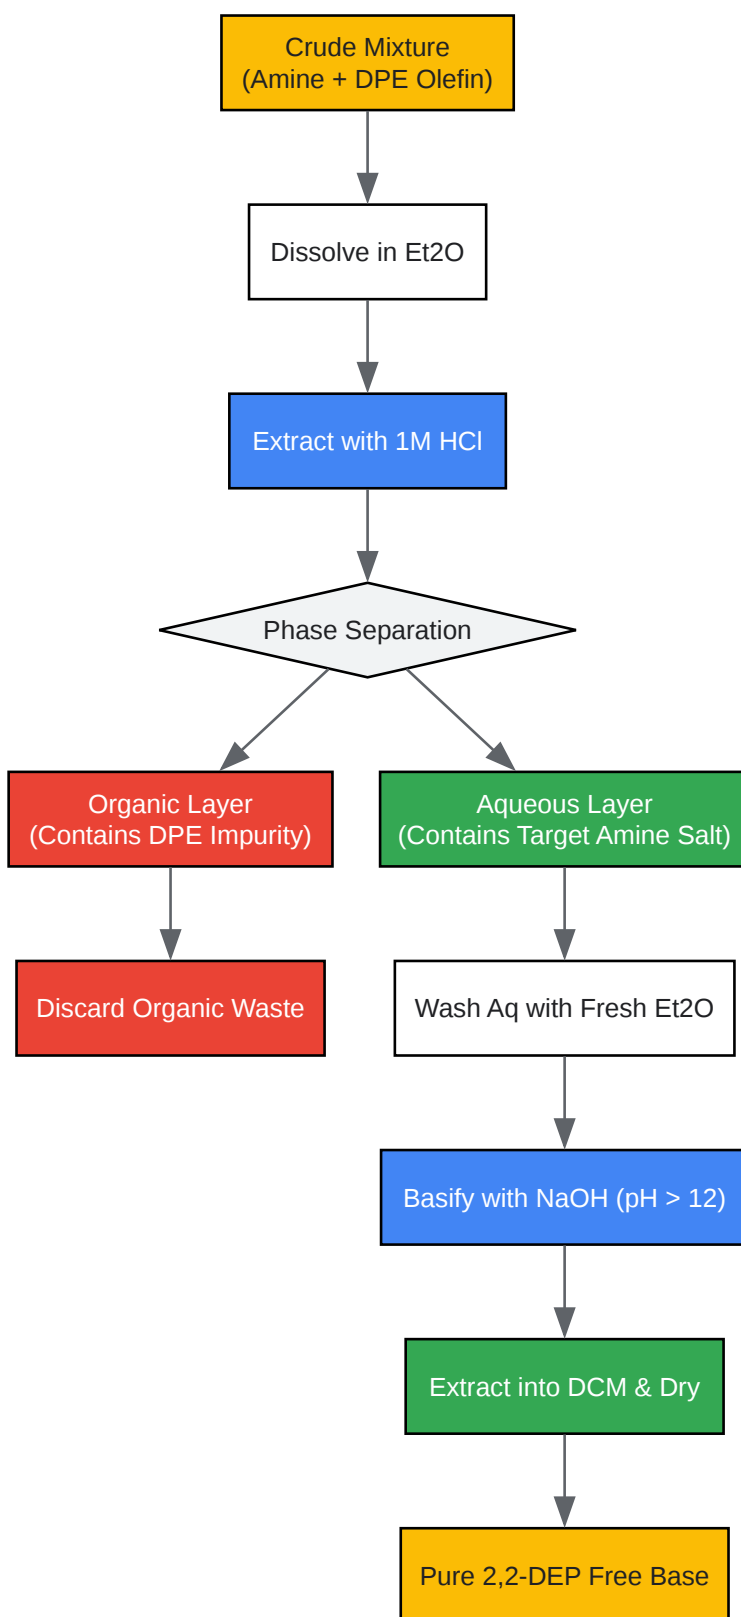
Crude Mixture
(Amine + DPE Olefin)

Dissolve in Et2O

Extract with 1M HCl

Phase Separation

Organic Layer
(Contains DPE Impurity)

Aqueous Layer
(Contains Target Amine Salt)

Discard Organic Waste

Wash Aq with Fresh Et2O

Basify with NaOH (pH > 12)

Extract into DCM & Dry

Pure 2,2-DEP Free Base